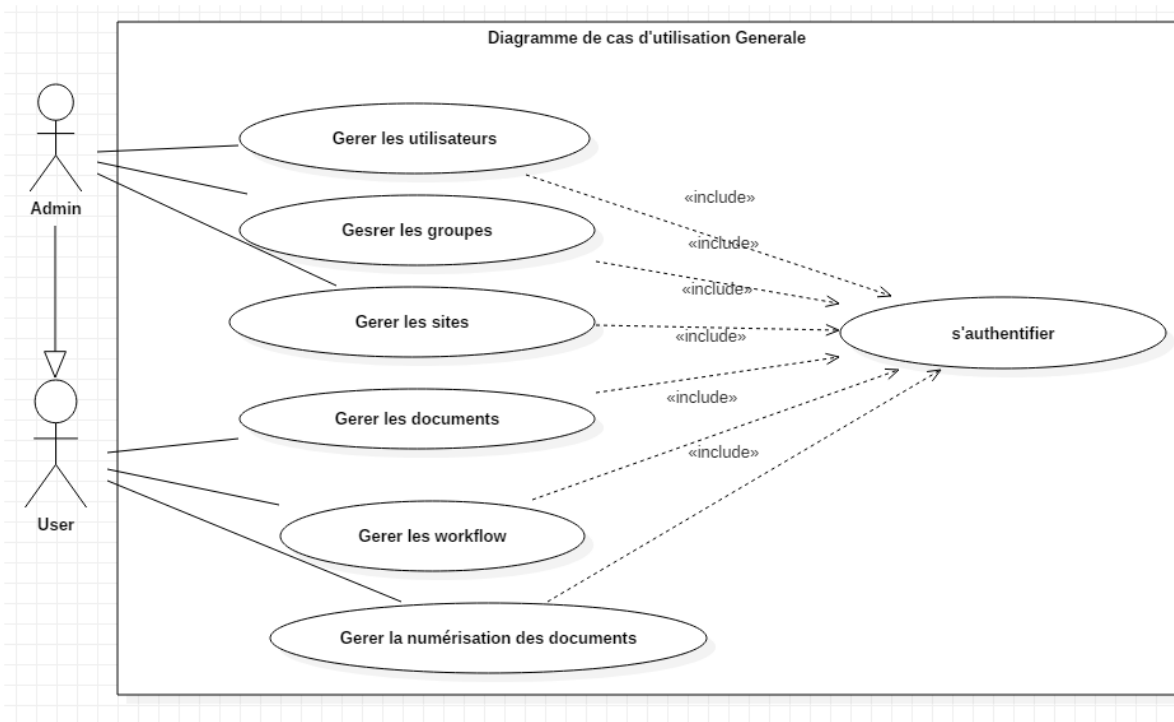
Diagramme de cas d'utilisation Generale

Admin

User

Gerer les utilisateurs

Gesrer les groupes

Gerer les sites

Gerer les documents

Gerer les workflow

Gerer la numérisation des documents

s'authentifier

«include»

«include»

«include»

«include»

«include»

«include»